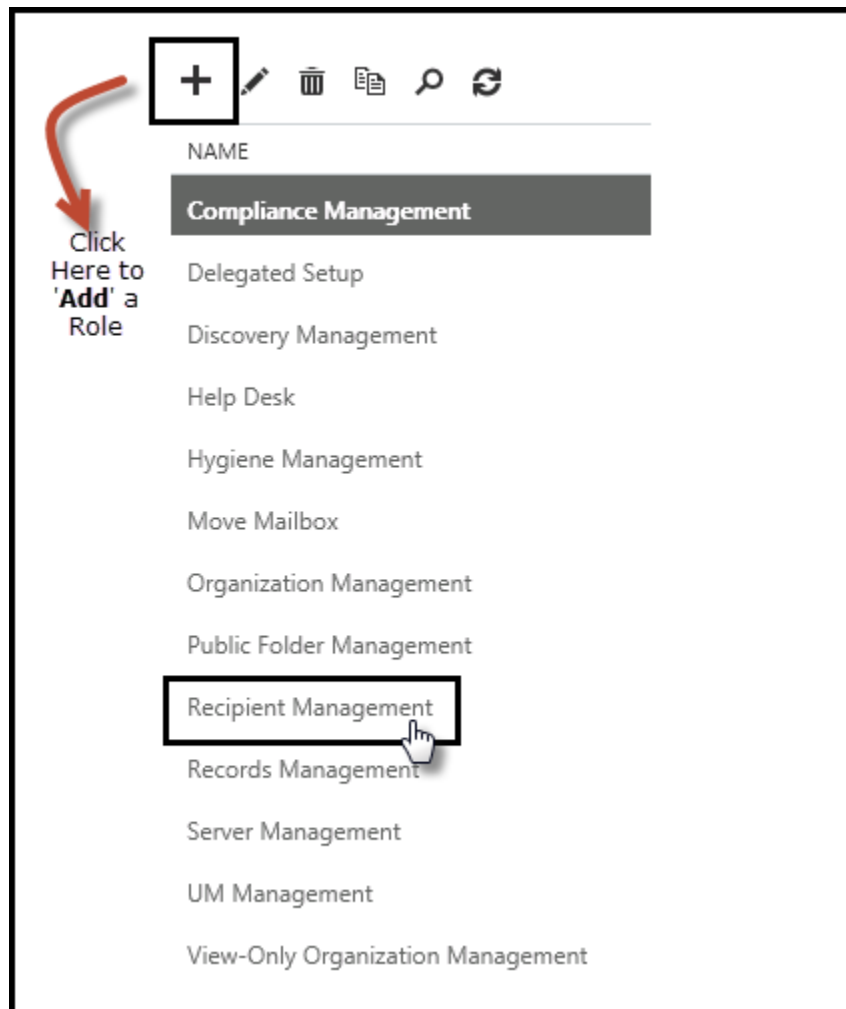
+

NAME

Compliance Management

Click Here to 'Add' a Role

Delegated Setup

Discovery Management

Help Desk

Hygiene Management

Move Mailbox

Organization Management

Public Folder Management

Recipient Management

Records Management

Server Management

UM Management

View-Only Organization Management